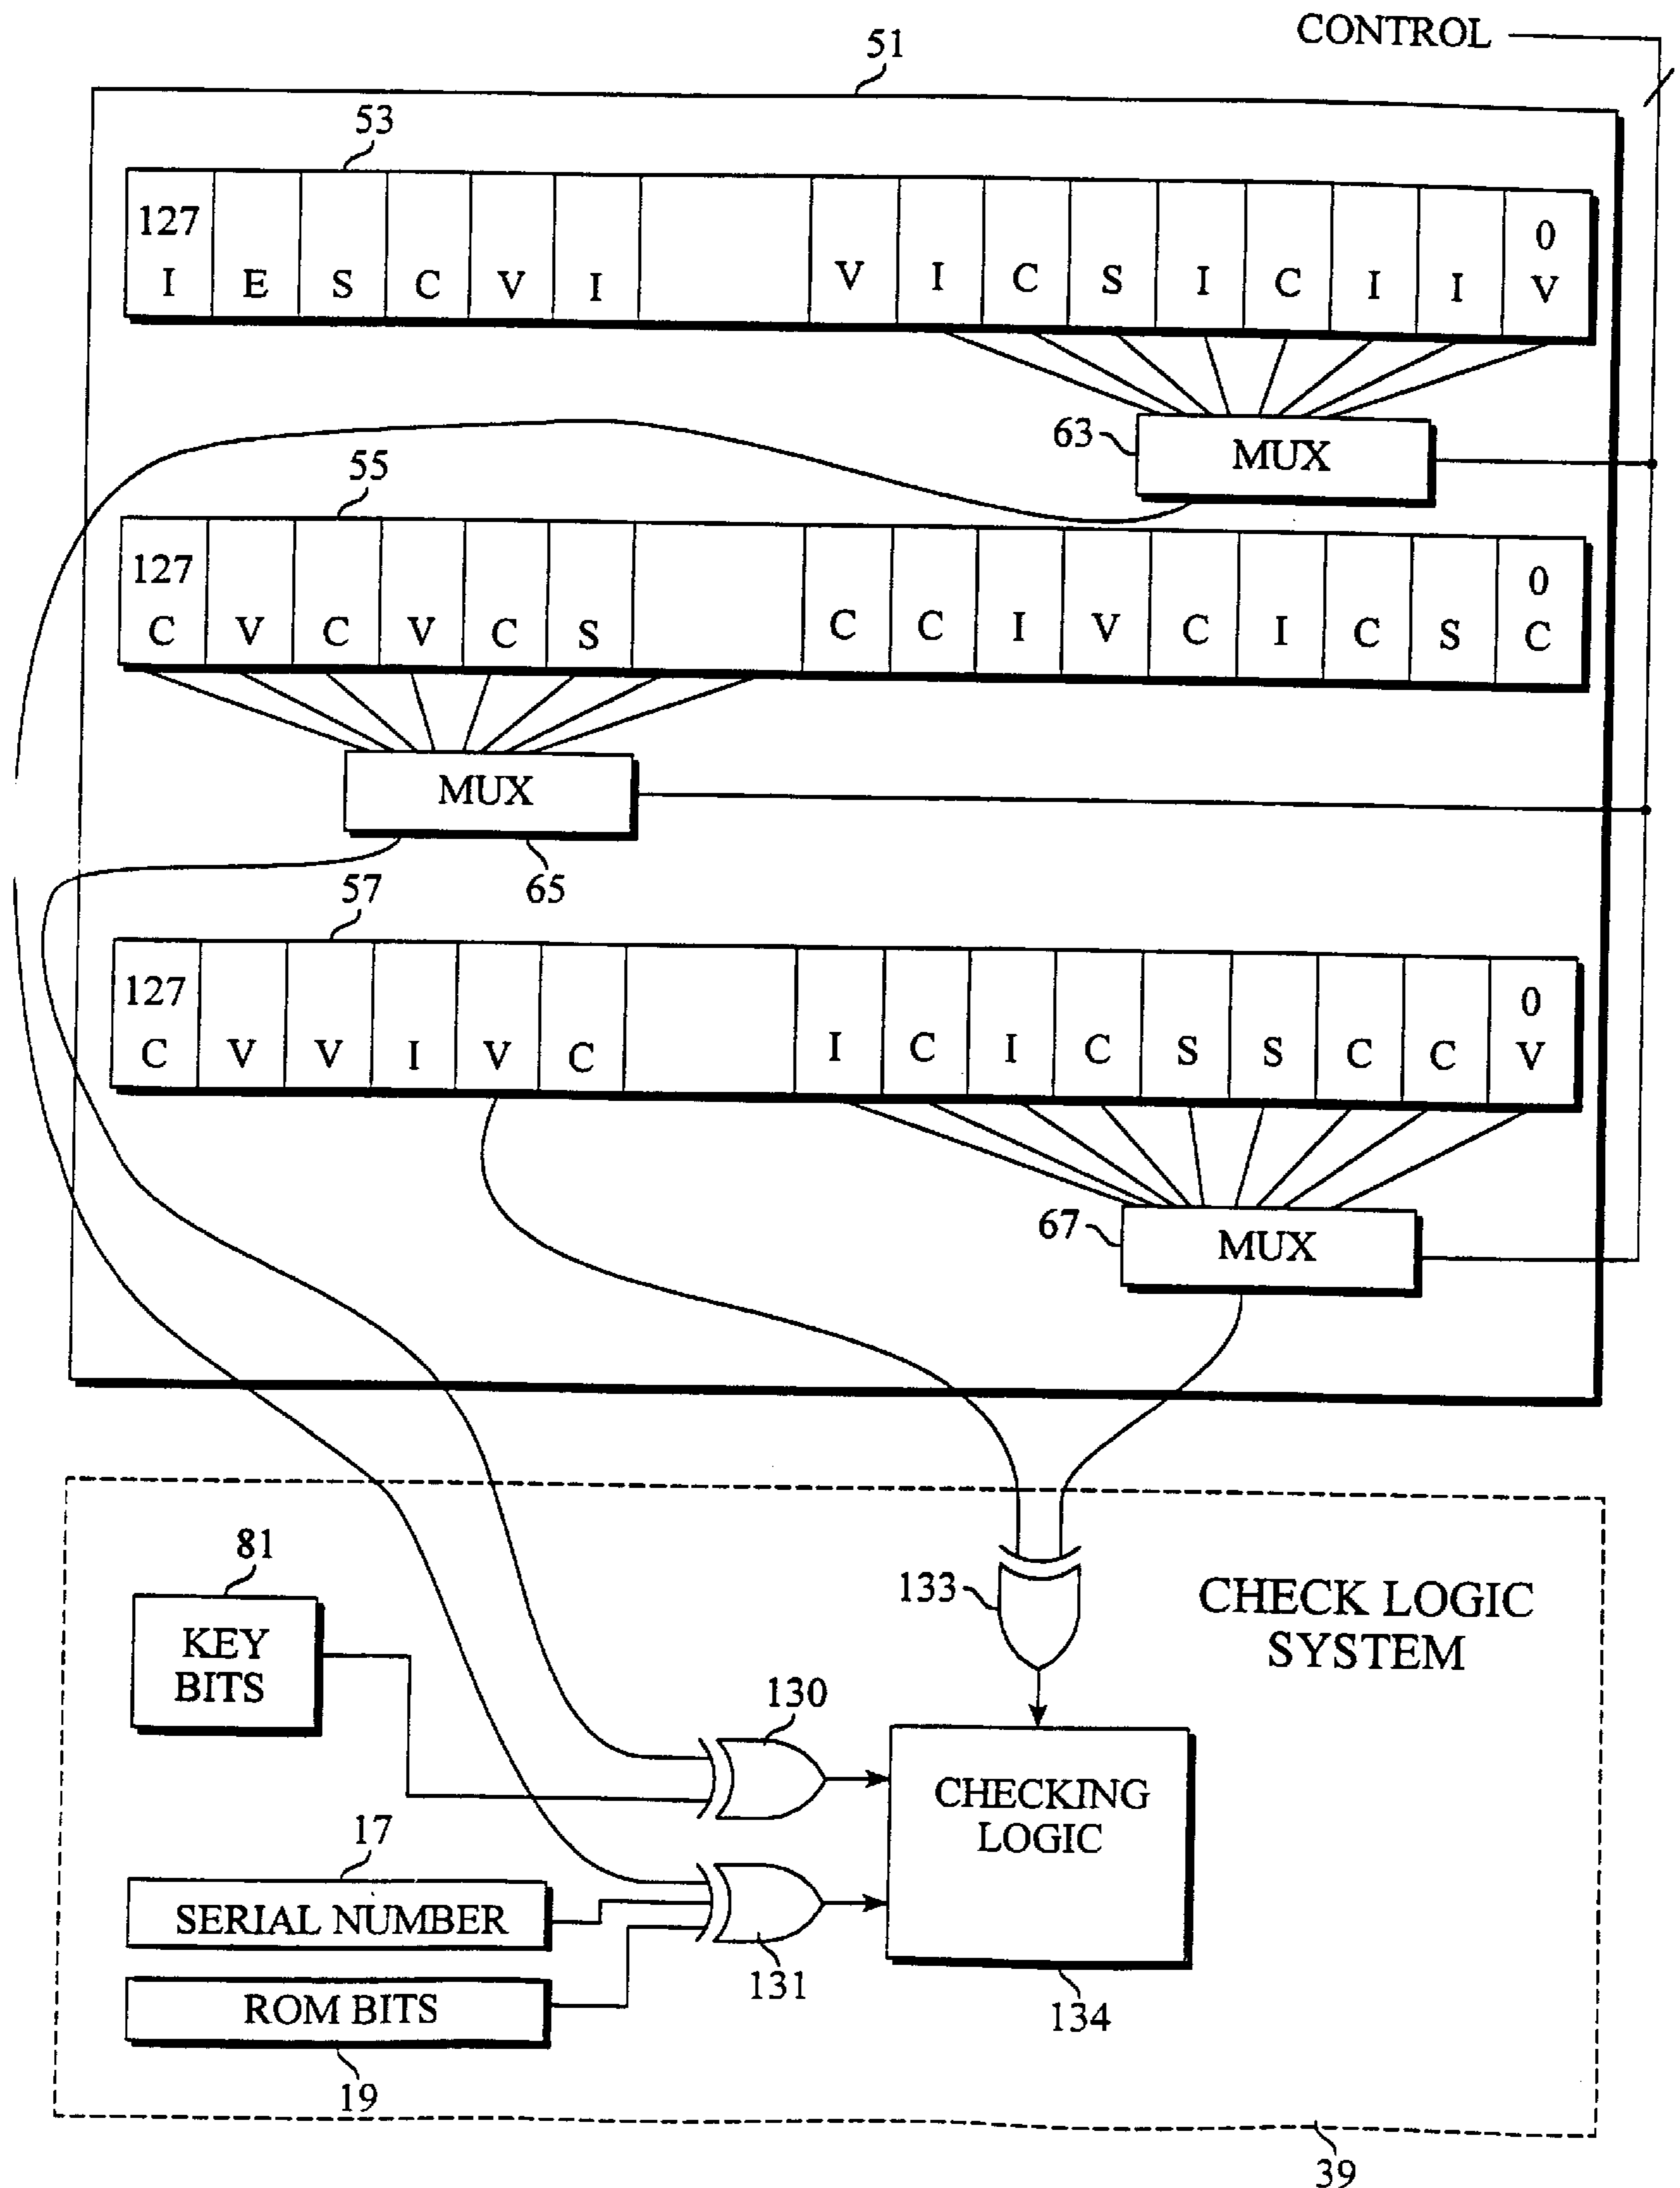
CONTROL

51

53

| 127 I | E | S | C | V | I | | V | I | C | S | I | C | I | I | 0 V |
|---|---|---|---|---|---|---|---|---|---|---|---|---|---|---|---|

63

MUX

55

| 127 C | V | C | V | C | S | | C | C | I | V | C | I | C | S | 0 C |
|---|---|---|---|---|---|---|---|---|---|---|---|---|---|---|---|

MUX

65

57

| 127 C | V | V | I | V | C | | I | C | I | C | S | S | C | C | 0 V |
|---|---|---|---|---|---|---|---|---|---|---|---|---|---|---|---|

67

MUX

81

KEY BITS

133

CHECK LOGIC SYSTEM

130

CHECKING LOGIC

17

SERIAL NUMBER

131

134

ROM BITS

19

39